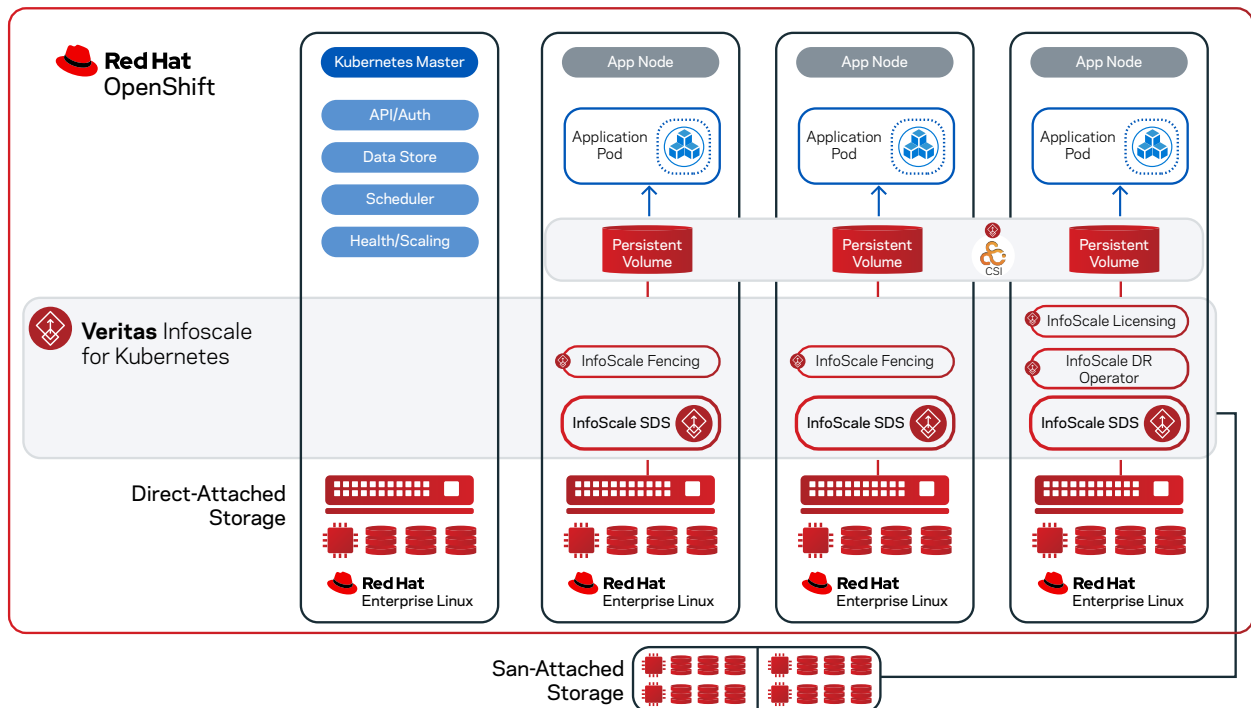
Red Hat OpenShift

Kubernetes Master

API/Auth

Data Store

Scheduler

Health/Scaling

App Node

Application Pod

Persistent Volume

App Node

Application Pod

Persistent Volume

CSI

App Node

Application Pod

Persistent Volume

Veritas Infoscale for Kubernetes

InfoScale Fencing

InfoScale SDS

InfoScale Fencing

InfoScale SDS

InfoScale Licensing

InfoScale DR Operator

InfoScale SDS

Direct-Attached Storage

Red Hat Enterprise Linux

Red Hat Enterprise Linux

Red Hat Enterprise Linux

Red Hat Enterprise Linux

San-Attached Storage